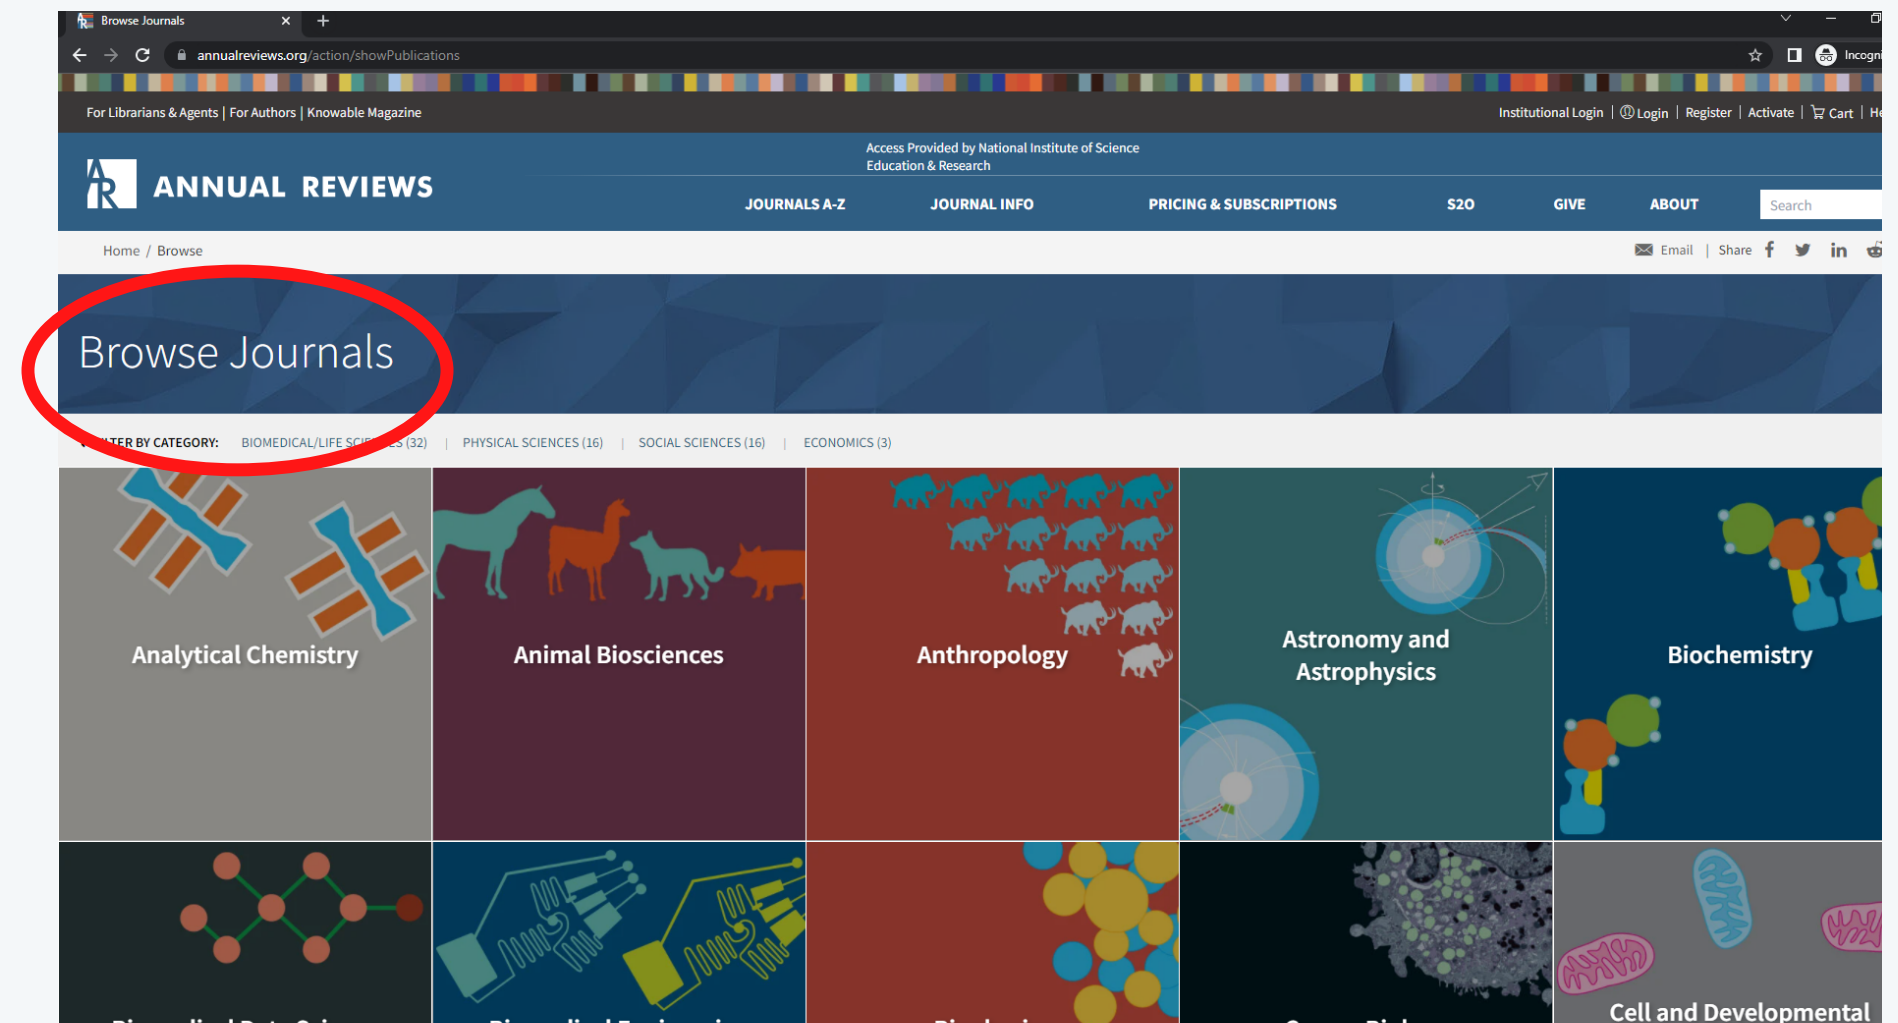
Browse Journals

annualreviews.org/action/showPublications

Incogni

For Librarians & Agents | For Authors | Knowable Magazine

Institutional Login | Login | Register | Activate | Cart | He

Access Provided by National Institute of Science Education & Research

ANNUAL REVIEWS

JOURNALS A-Z JOURNAL INFO PRICING & SUBSCRIPTIONS S2O GIVE ABOUT

Search

Home / Browse

Email | Share

Browse Journals

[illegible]TER BY CATEGORY: BIOMEDICAL/LIFE SCI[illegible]ES (32) | PHYSICAL SCIENCES (16) | SOCIAL SCIENCES (16) | ECONOMICS (3)

Analytical Chemistry

Animal Biosciences

Anthropology

Astronomy and Astrophysics

Biochemistry

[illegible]

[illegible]

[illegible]

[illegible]

Cell and Developmental